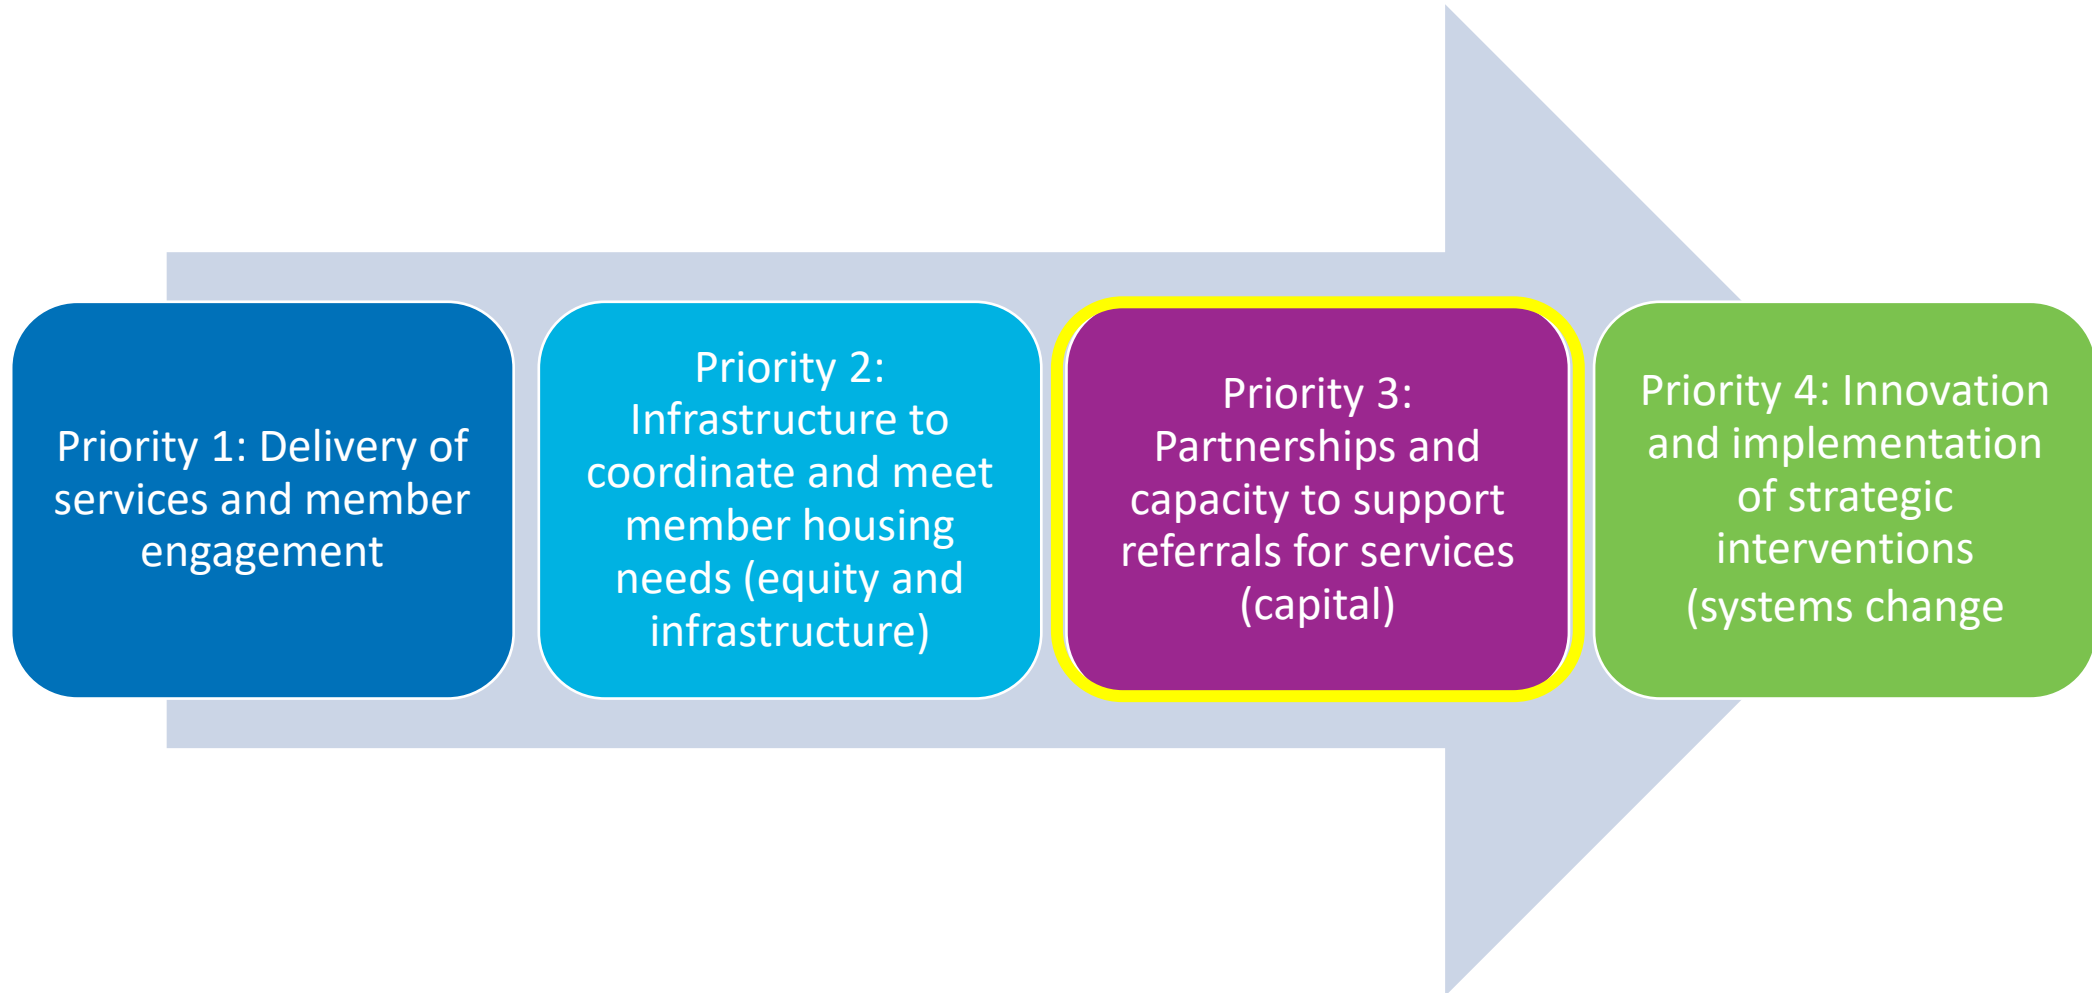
Priority 1: Delivery of services and member engagement

Priority 2: Infrastructure to coordinate and meet member housing needs (equity and infrastructure)

Priority 3: Partnerships and capacity to support referrals for services (capital)

Priority 4: Innovation and implementation of strategic interventions (systems change